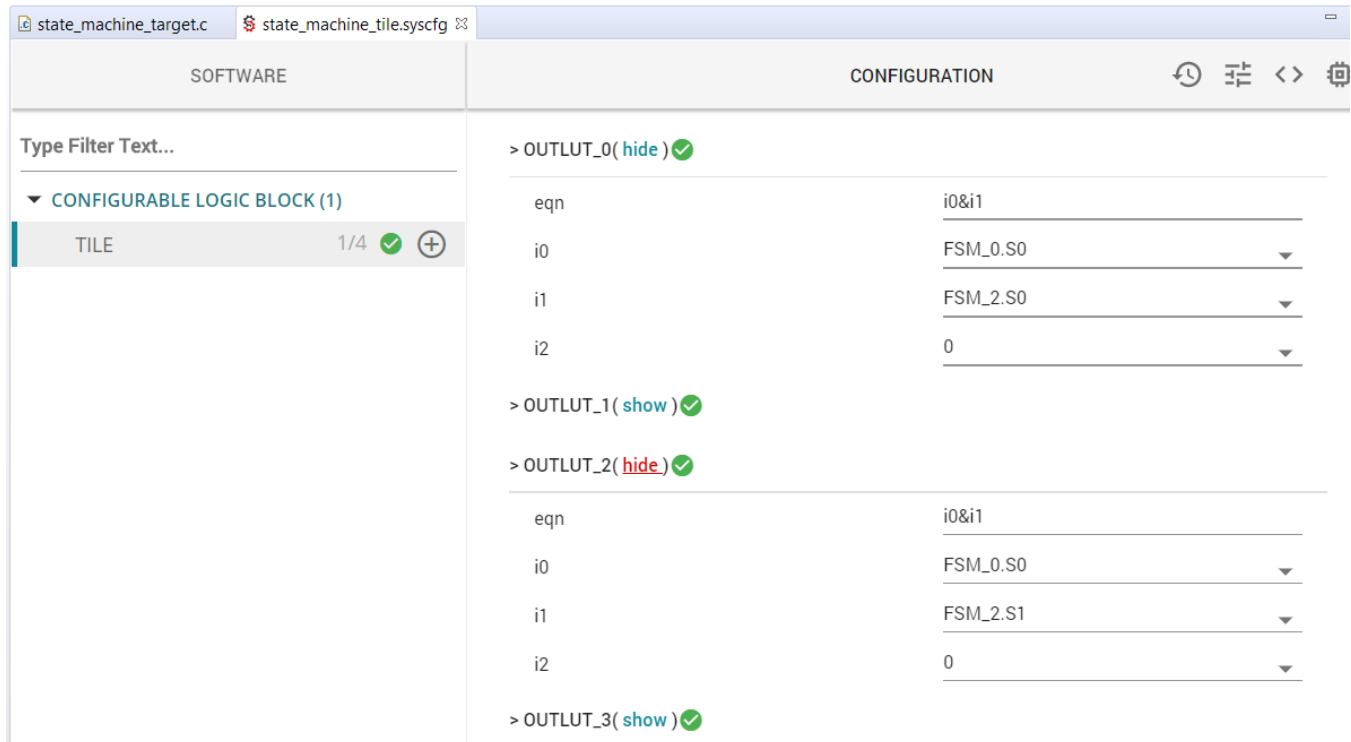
state_machine_target.c
state_machine_tile.syscfg

SOFTWARE

CONFIGURATION

Type Filter Text...

CONFIGURABLE LOGIC BLOCK (1)

TILE 1/4

> OUTLUT_0( hide )

| | |
|---|---|
| eqn | i0&i1 |
| i0 | FSM_0.S0 |
| i1 | FSM_2.S0 |
| i2 | 0 |

> OUTLUT_1( show )

> OUTLUT_2( hide )

| | |
|---|---|
| eqn | i0&i1 |
| i0 | FSM_0.S0 |
| i1 | FSM_2.S1 |
| i2 | 0 |

> OUTLUT_3( show )